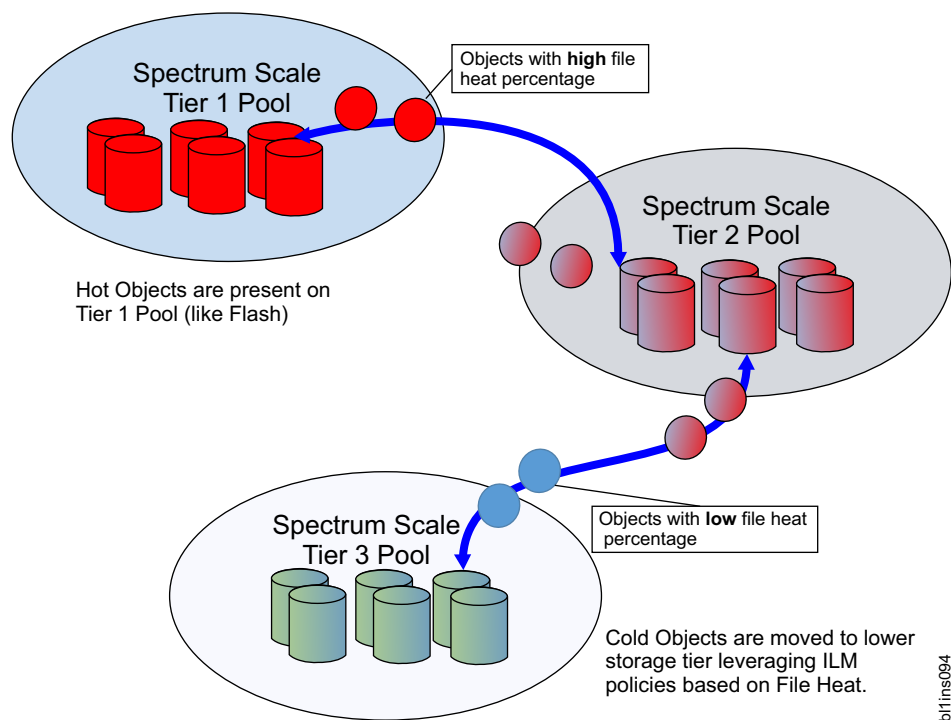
Spectrum Scale Tier 1 Pool

Objects with **high** file heat percentage

Spectrum Scale Tier 2 Pool

Hot Objects are present on Tier 1 Pool (like Flash)

Objects with **low** file heat percentage

Spectrum Scale Tier 3 Pool

Cold Objects are moved to lower storage tier leveraging ILM policies based on File Heat.

bl1ins094